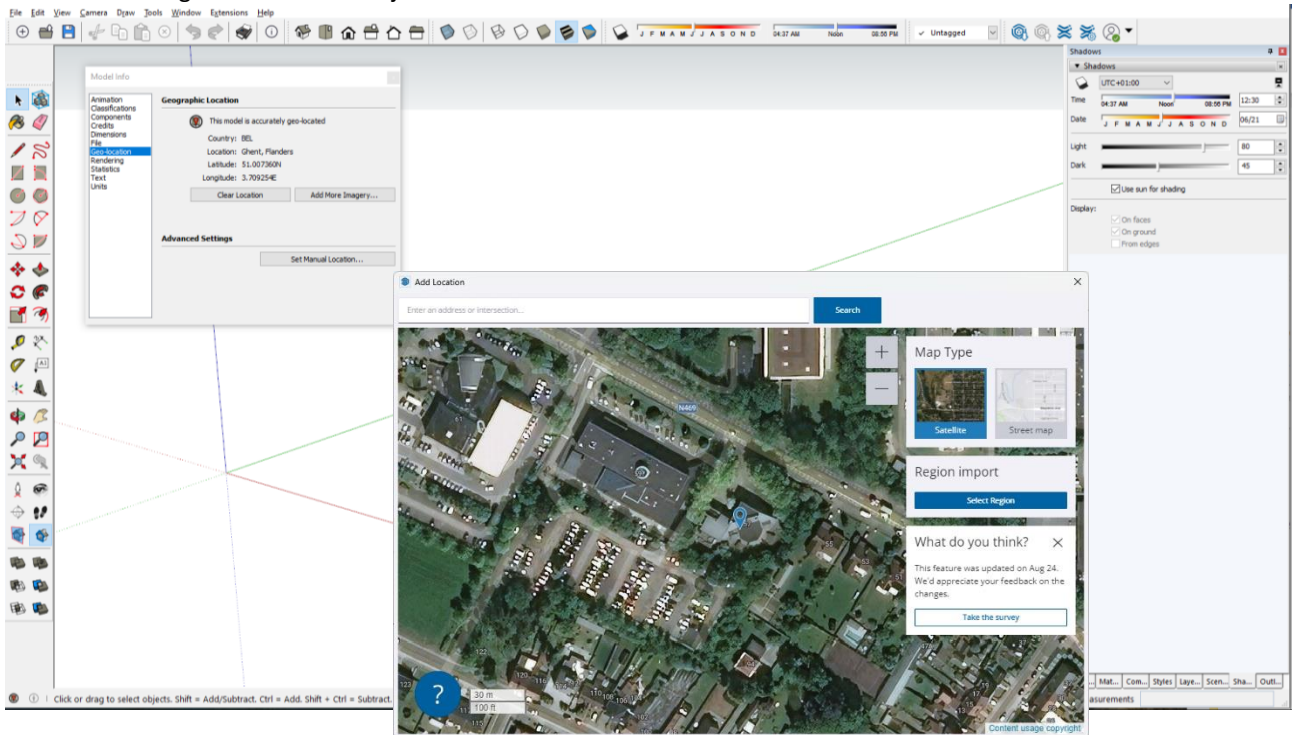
File Edit View Camera Draw Tools Window Extensions Help

J F M A M J J A S O N D 04:37 AM Noon 08:56 PM ✓ Untagged

Model Info

Animation
Classifications
Components
Credits
Dimensions
File
Geo-location
Rendering
Statistics
Text
Units

Geographic Location

This model is accurately geo-located

Country: BEL
Location: Ghent, Flanders
Latitude: 51.007360N
Longitude: 3.709254E

Clear Location
Add More Imagery...

Advanced Settings

Set Manual Location...

Shadows

▾ Shadows

UTC+01:00

Time 04:37 AM Noon 08:56 PM 12:30

Date J F M A M J J A S O N D 06/21

Light 80
Dark 45

Use sun for shading

Display:
On faces
On ground
From edges

Add Location

Enter an address or intersection...
Search

Map Type
Satellite
Street map

Region import
Select Region

What do you think?
This feature was updated on Aug 24. We'd appreciate your feedback on the changes.
Take the survey

N469

30 m
100 ft

Content usage copyright

Click or drag to select objects. Shift = Add/Subtract. Ctrl = Add. Shift + Ctrl = Subtract.

Mat... Com... Styles Laye... Scen... Sha... Outl...

asurements